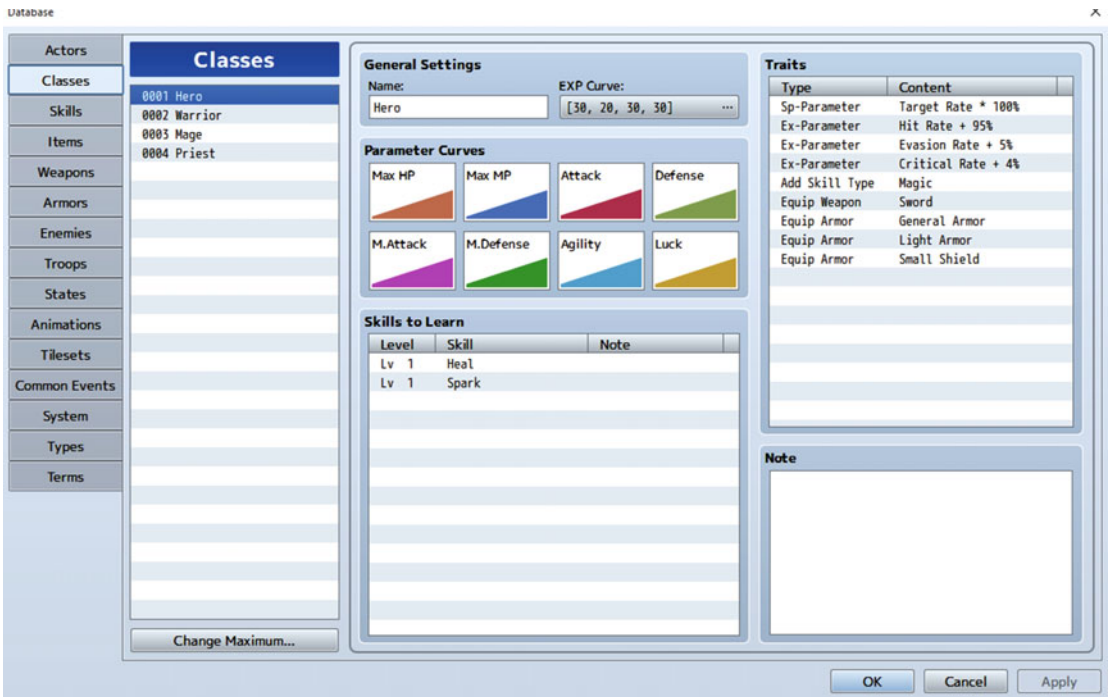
Database

Actors
Classes
Skills
Items
Weapons
Armors
Enemies
Troops
States
Animations
Tilesets
Common Events
System
Types
Terms

Classes

0001 Hero
0002 Warrior
0003 Mage
0004 Priest

Change Maximum...

General Settings
Name:
Hero
EXP Curve:
[30, 20, 30, 30] ...

Parameter Curves
Max HP
Max MP
Attack
Defense
M.Attack
M.Defense
Agility
Luck

Skills to Learn

| Level | Skill | Note |
|---|---|---|
| Lv 1 | Heal | |
| Lv 1 | Spark | |

Traits

| Type | Content |
|---|---|
| Sp-Parameter | Target Rate * 100% |
| Ex-Parameter | Hit Rate + 95% |
| Ex-Parameter | Evasion Rate + 5% |
| Ex-Parameter | Critical Rate + 4% |
| Add Skill Type | Magic |
| Equip Weapon | Sword |
| Equip Armor | General Armor |
| Equip Armor | Light Armor |
| Equip Armor | Small Shield |

Note

OK
Cancel
Apply